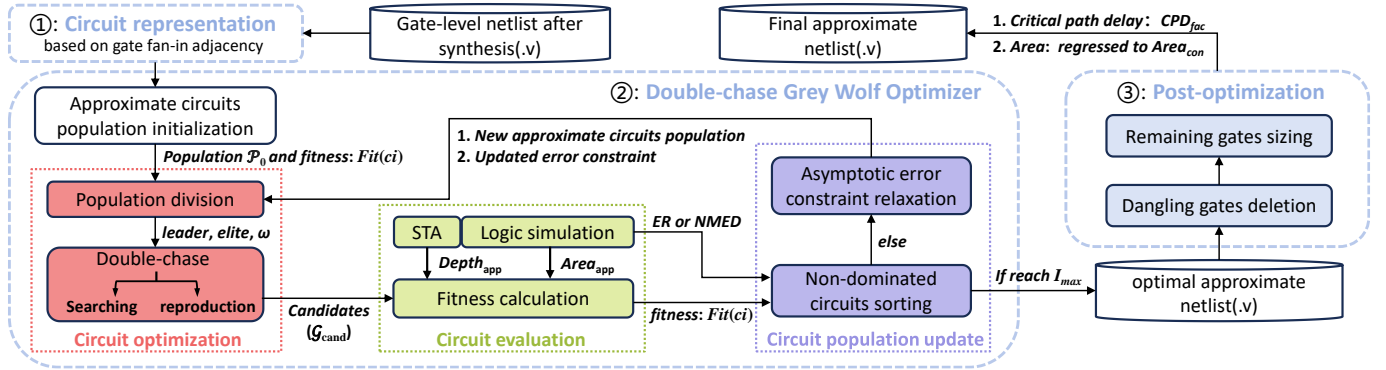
①: Circuit representation
based on gate fan-in adjacency

Gate-level netlist after synthesis(.v)

Final approximate netlist(.v)

1. Critical path delay: $CPD_{fac}$
2. Area: regressed to $Area_{con}$

②: Double-chase Grey Wolf Optimizer

③: Post-optimization

Approximate circuits population initialization

Population $\mathcal{P}_0$ and fitness: $Fit(ci)$

1. New approximate circuits population
2. Updated error constraint

Remaining gates sizing

Dangling gates deletion

Asymptotic error constraint relaxation

Population division

leader, elite, $\omega$

Double-chase

Searching reproduction

Circuit optimization

Candidates ($\mathcal{G}_{\text{cand}}$)

STA

Logic simulation

$Depth_{\text{app}}$

$Area_{\text{app}}$

Fitness calculation

Circuit evaluation

ER or NMED

else

Non-dominated circuits sorting

fitness: $Fit(ci)$

Circuit population update

If reach $I_{max}$

optimal approximate netlist(.v)